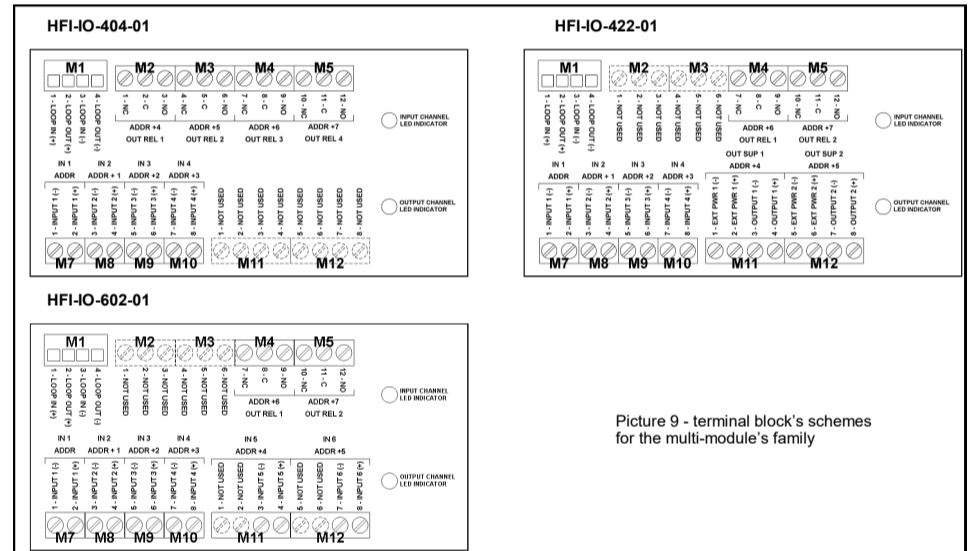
HFI-IO-404-01

M1 M2 M3 M4 M5

1 - LOOP IN (+)
2 - LOOP OUT (+)
3 - LOOP IN (-)
4 - LOOP OUT (-)

1 - NC
2 - C
3 - NO
4 - NC
5 - C
6 - NO
7 - NC
8 - C
9 - NO
10 - NC
11 - C
12 - NO

ADDR +4 ADDR +5 ADDR +6 ADDR +7
OUT REL 1 OUT REL 2 OUT REL 3 OUT REL 4

INPUT CHANNEL LED INDICATOR

IN 1 IN 2 IN 3 IN 4
ADDR ADDR + 1 ADDR +2 ADDR +3

1 - INPUT 1 (-)
2 - INPUT 1 (+)
3 - INPUT 2 (-)
4 - INPUT 2 (+)
5 - INPUT 3 (-)
6 - INPUT 3 (+)
7 - INPUT 4 (-)
8 - INPUT 4 (+)
1 - NOT USED
2 - NOT USED
3 - NOT USED
4 - NOT USED
5 - NOT USED
6 - NOT USED
7 - NOT USED
8 - NOT USED

OUTPUT CHANNEL LED INDICATOR

M7 M8 M9 M10 M11 M12

HFI-IO-422-01

M1 M2 M3 M4 M5

1 - LOOP IN (+)
2 - LOOP OUT (+)
3 - LOOP IN (-)
4 - LOOP OUT (-)

1 - NOT USED
2 - NOT USED
3 - NOT USED
4 - NOT USED
5 - NOT USED
6 - NOT USED
7 - NC
8 - C
9 - NO
10 - NC
11 - C
12 - NO

ADDR +6 ADDR +7
OUT REL 1 OUT REL 2

INPUT CHANNEL LED INDICATOR

IN 1 IN 2 IN 3 IN 4 OUT SUP 1 OUT SUP 2
ADDR ADDR + 1 ADDR +2 ADDR +3 ADDR +4 ADDR +5

1 - INPUT 1 (-)
2 - INPUT 1 (+)
3 - INPUT 2 (-)
4 - INPUT 2 (+)
5 - INPUT 3 (-)
6 - INPUT 3 (+)
7 - INPUT 4 (-)
8 - INPUT 4 (+)
1 - EXT PWR 1 (-)
2 - EXT PWR 1 (+)
3 - OUTPUT 1 (-)
4 - OUTPUT 1 (+)
5 - EXT PWR 2 (-)
6 - EXT PWR 2 (+)
7 - OUTPUT 2 (-)
8 - OUTPUT 2 (+)

OUTPUT CHANNEL LED INDICATOR

M7 M8 M9 M10 M11 M12

HFI-IO-602-01

M1 M2 M3 M4 M5

1 - LOOP IN (+)
2 - LOOP OUT (+)
3 - LOOP IN (-)
4 - LOOP OUT (-)

1 - NOT USED
2 - NOT USED
3 - NOT USED
4 - NOT USED
5 - NOT USED
6 - NOT USED
7 - NC
8 - C
9 - NO
10 - NC
11 - C
12 - NO

ADDR +6 ADDR +7
OUT REL 1 OUT REL 2

INPUT CHANNEL LED INDICATOR

IN 1 IN 2 IN 3 IN 4 IN 5 IN 6
ADDR ADDR + 1 ADDR +2 ADDR +3 ADDR +4 ADDR +5

1 - INPUT 1 (-)
2 - INPUT 1 (+)
3 - INPUT 2 (-)
4 - INPUT 2 (+)
5 - INPUT 3 (-)
6 - INPUT 3 (+)
7 - INPUT 4 (-)
8 - INPUT 4 (+)
1 - NOT USED
2 - NOT USED
3 - INPUT 5 (-)
4 - INPUT 5 (+)
5 - NOT USED
6 - NOT USED
7 - INPUT 6 (-)
8 - INPUT 6 (+)

OUTPUT CHANNEL LED INDICATOR

M7 M8 M9 M10 M11 M12

Picture 9 - terminal block's schemes for the multi-module's family